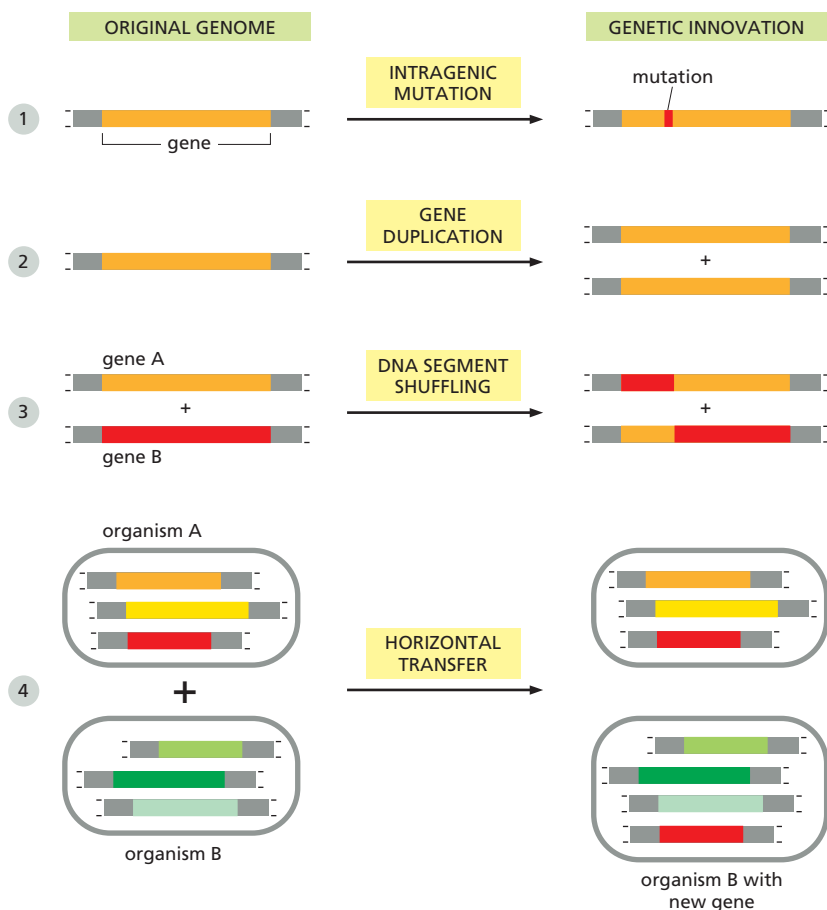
ORIGINAL GENOME

GENETIC INNOVATION

1

gene

INTRAGENIC MUTATION

mutation

2

GENE DUPLICATION

+

3

gene A

+

gene B

DNA SEGMENT SHUFFLING

+

4

organism A

+

organism B

HORIZONTAL TRANSFER

organism B with new gene